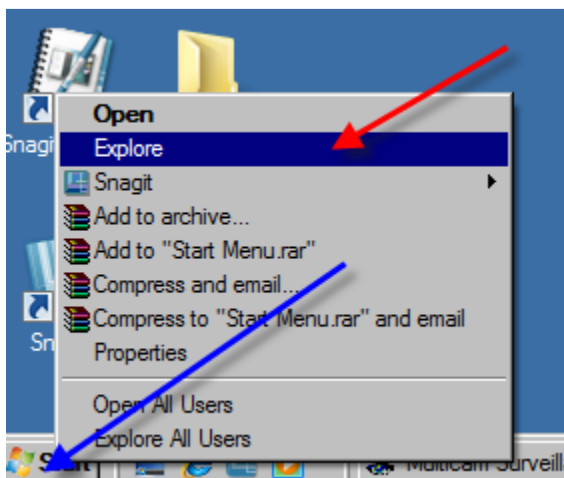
Snagi

Sn

Open
Explore
Snagit
Add to archive...
Add to "Start Menu.rar"
Compress and email...
Compress to "Start Menu.rar" and email
Properties
Open All Users
Explore All Users

Start

Multicam Surveill